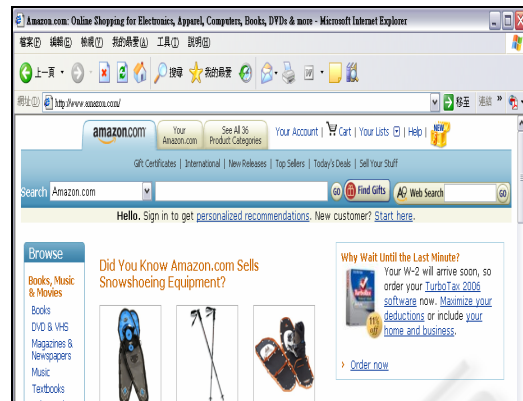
Amazon.com: Online Shopping for Electronics, Apparel, Computers, Books, DVDs & more - Microsoft Internet Explorer

檔案(F) 編輯(E) 檢視(V) 我的最愛(A) 工具(T) 說明(H)

上一頁 搜尋 我的最愛

網址(D) http://www.amazon.com/ 移至 連結

amazon.com Your Amazon.com See All 36 Product Categories Your Account | Cart | Your Lists | Help | NEW

Gift Certificates | International | New Releases | Top Sellers | Today's Deals | Sell Your Stuff

Search Amazon.com GO Find Gifts Web Search GO

Hello. Sign in to get personalized recommendations. New customer? Start here.

Browse

Books, Music & Movies

Books

DVD & VHS

Magazines & Newspapers

Music

Textbooks

Did You Know Amazon.com Sells Snowshoeing Equipment?

Why Wait Until the Last Minute?

Your W-2 will arrive soon, so order your TurboTax 2006 software now. Maximize your deductions or include your home and business.

Order now